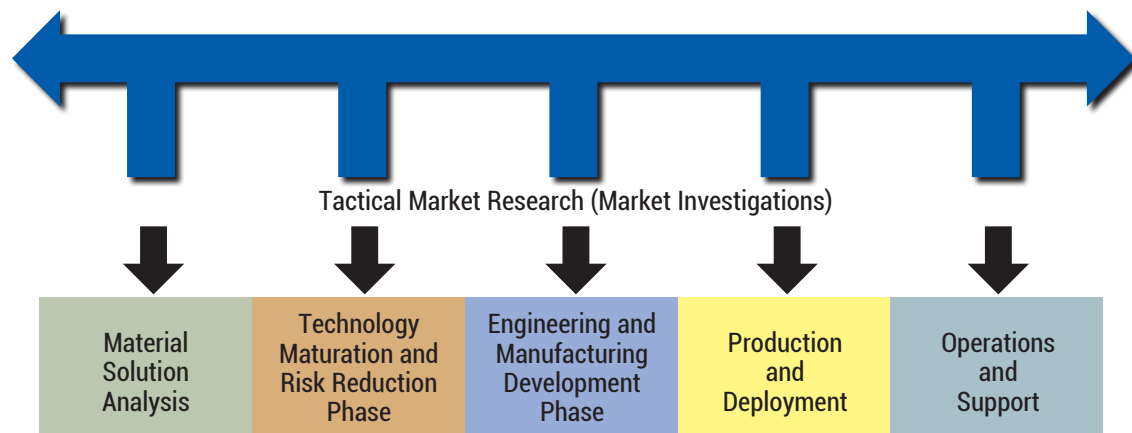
Tactical Market Research (Market Investigations)

Material Solution Analysis

Technology Maturation and Risk Reduction Phase

Engineering and Manufacturing Development Phase

Production and Deployment

Operations and Support